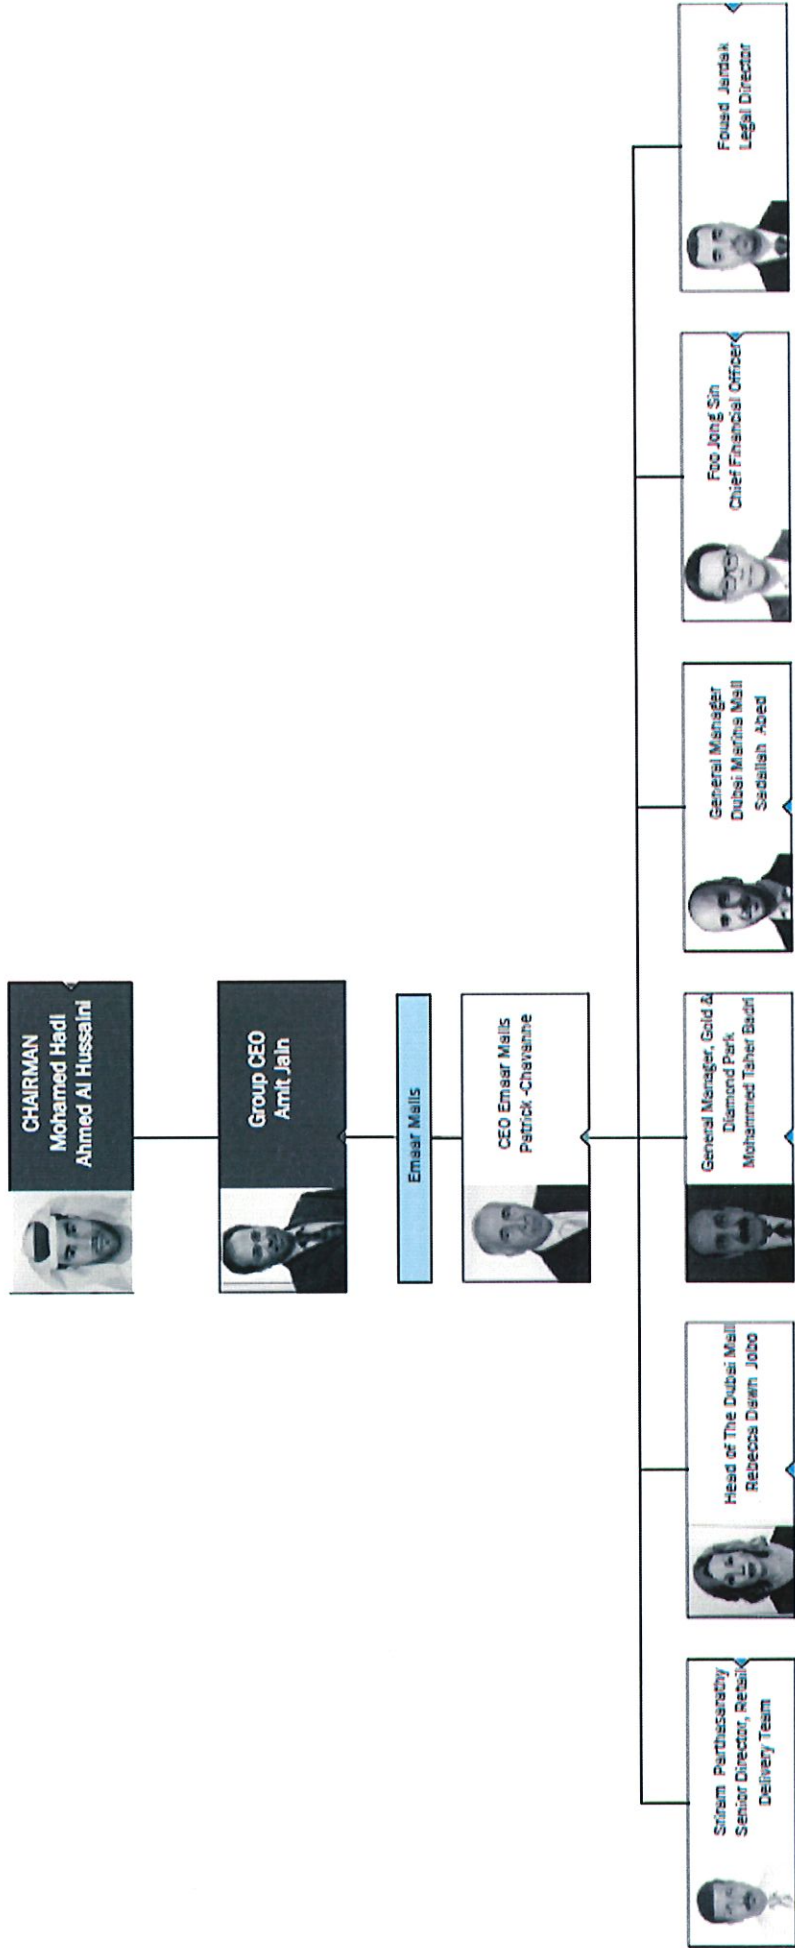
CHAIRMAN
Mohamed Hadi
Ahmed Al Hussaini

Group CEO
Amit Jain

Emaar Malls

CEO Emaar Malls
Patrick -Chavanne

Sriram Parthasarathy
Senior Director, Retail
Delivery Team

Head of The Dubai Mall
Rebecca Dawn Jobo

General Manager, Gold &
Diamond Park
Mohammed Taher Badri

General Manager
Dubai Marina Mall
Saadallah Abed

Foo Jong Sin
Chief Financial Officer

Fouad Jardak
Legal Director